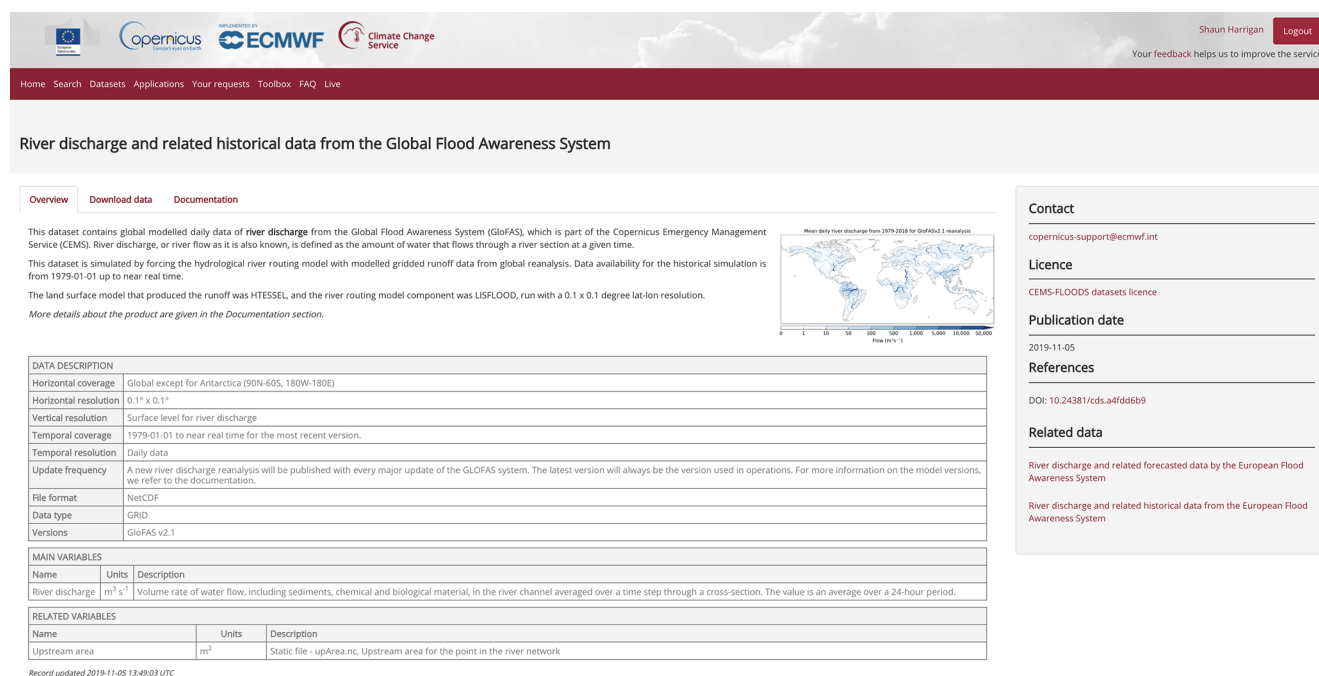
Copernicus Europe's eyes on Earth IMPLEMENTED BY ECMWF Climate Change Service

Shaun Harrigan Logout

Your feedback helps us to improve the servic

Home Search Datasets Applications Your requests Toolbox FAQ Live

River discharge and related historical data from the Global Flood Awareness System

Overview Download data Documentation

This dataset contains global modelled daily data of river discharge from the Global Flood Awareness System (GloFAS), which is part of the Copernicus Emergency Management Service (CEMS). River discharge, or river flow as it is also known, is defined as the amount of water that flows through a river section at a given time.

This dataset is simulated by forcing the hydrological river routing model with modelled gridded runoff data from global reanalysis. Data availability for the historical simulation is from 1979-01-01 up to near real time.

The land surface model that produced the runoff was HTESSEL, and the river routing model component was LISFLOOD, run with a 0.1 x 0.1 degree lat-lon resolution.

More details about the product are given in the Documentation section.

Mean daily river discharge from 1979-2018 for GloFASv2.1 reanalysis

0 1 10 50 100 500 1,000 5,000 10,000 50,000
Flow ($m^3 s^{-1}$)

| DATA DESCRIPTION | |
|---|---|
| Horizontal coverage | Global except for Antarctica (90N-60S, 180W-180E) |
| Horizontal resolution | 0.1° x 0.1° |
| Vertical resolution | Surface level for river discharge |
| Temporal coverage | 1979-01-01 to near real time for the most recent version. |
| Temporal resolution | Daily data |
| Update frequency | A new river discharge reanalysis will be published with every major update of the GLOFAS system. The latest version will always be the version used in operations. For more information on the model versions, we refer to the documentation. |
| File format | NetCDF |
| Data type | GRID |
| Versions | GloFAS v2.1 |

| MAIN VARIABLES | | |
|---|---|---|
| Name | Units | Description |
| River discharge | $m^3 s^{-1}$ | Volume rate of water flow, including sediments, chemical and biological material, in the river channel averaged over a time step through a cross-section. The value is an average over a 24-hour period. |

| RELATED VARIABLES | | |
|---|---|---|
| Name | Units | Description |
| Upstream area | $m^2$ | Static file - upArea.nc, Upstream area for the point in the river network |

Record updated 2019-11-05 13:49:03 UTC

Contact

copernicus-support@ecmwf.int

Licence

CEMS-FLOODS datasets licence

Publication date

2019-11-05

References

DOI: 10.24381/cds.a4fdd6b9

Related data

River discharge and related forecasted data by the European Flood Awareness System

River discharge and related historical data from the European Flood Awareness System